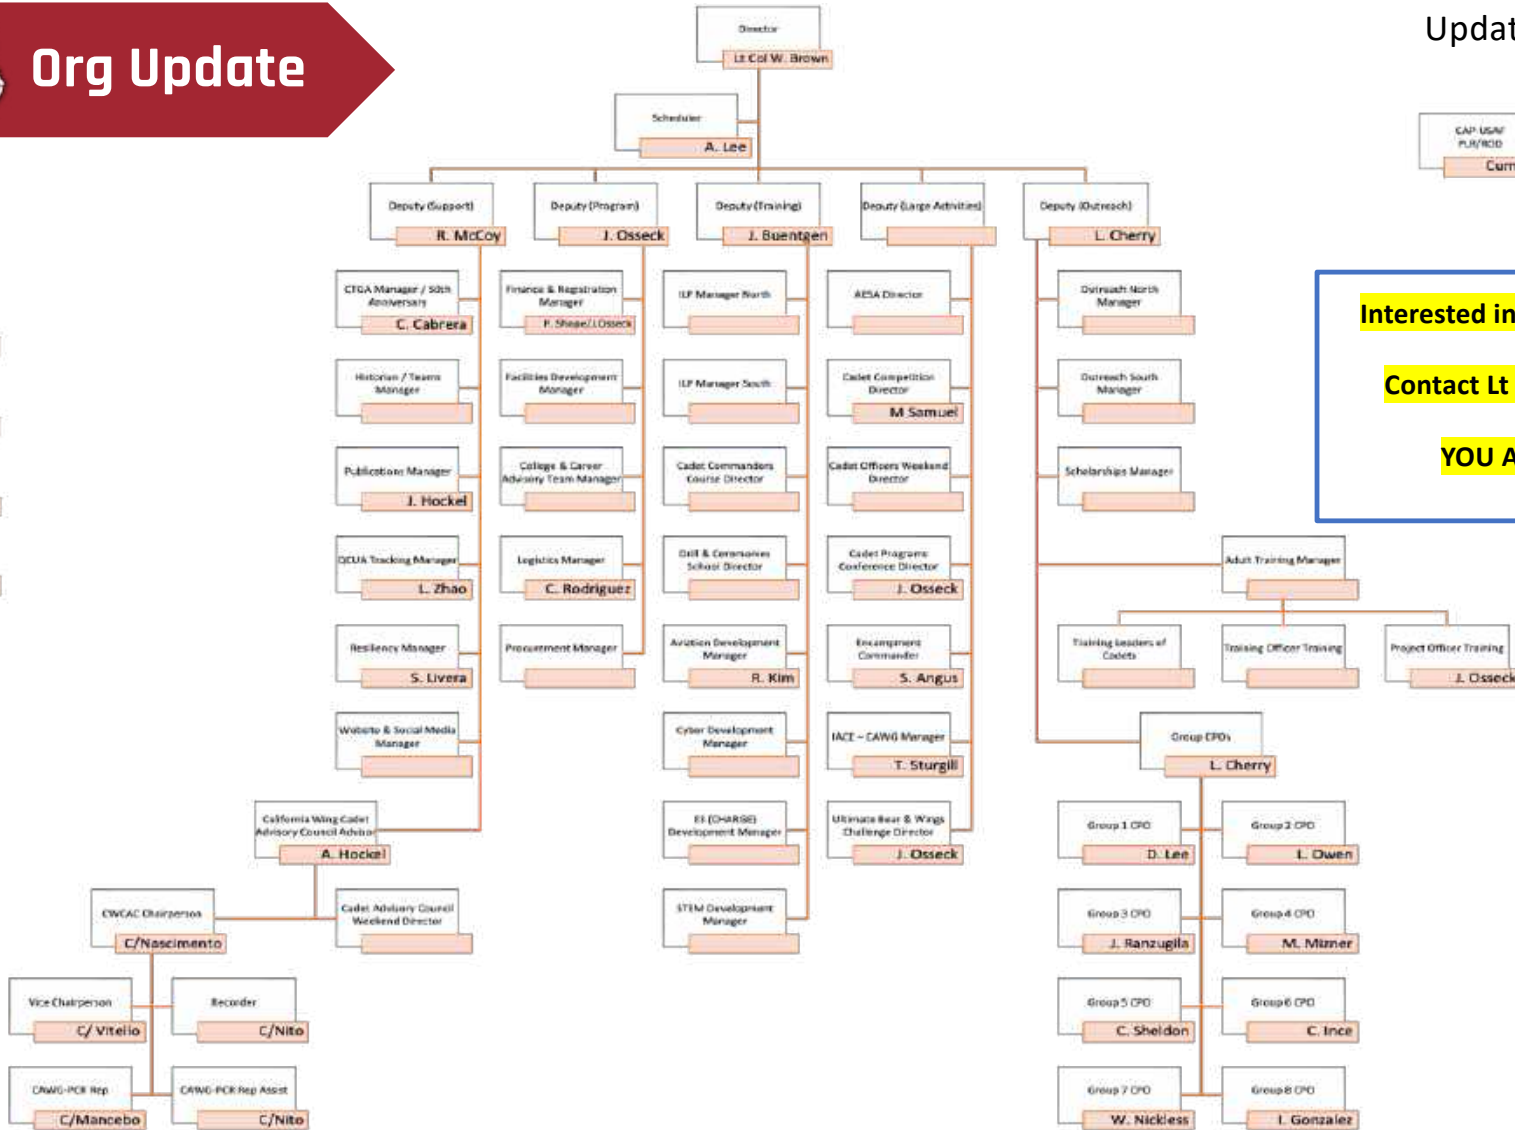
Org Update

Updat

Director
Lt Col W. Brown

Scheduler
A. Lee

Deputy (Support)
R. McCoy

Deputy (Program)
J. Osseck

Deputy (Training)
J. Buentgen

Deputy (Large Activities)

Deputy (Outreach)
L. Cherry

CAP-USAF PLR/RCID
Curr

CTGA Manager / 50th Anniversary
C. Cabrera

Historian / Teams Manager

Publications Manager
J. Hockel

QCUA Tracking Manager
L. Zhao

Resiliency Manager
S. Livera

Website & Social Media Manager

California Wing Cadet Advisory Council Advisor
A. Hockel

CWCAC Chairperson
C/Nascimento

Cadet Advisory Council Weekend Director

Vice Chairperson
C/ Vitello

Recorder
C/Nito

CAWG-PCR Rep
C/Mancebo

CAWG-PCR Rep Assist
C/Nito

Finance & Registration Manager
F. Shope/J.Osseck

Facilities Development Manager

College & Career Advisory Team Manager

Logistics Manager
C. Rodriguez

Procurement Manager

ILP Manager North

ILP Manager South

Cadet Commanders Course Director

Drill & Ceremonies School Director

Aviation Development Manager
R. Kim

Cyber Development Manager

EE (CHARGE) Development Manager

STEM Development Manager

AESA Director

Cadet Competition Director
M Samuel

Cadet Officers Weekend Director

Cadet Programs Conference Director
J. Osseck

Encampment Commander
S. Angus

IACE – CAWG Manager
T. Sturgill

Ultimate Bear & Wings Challenge Director
J. Osseck

Outreach North Manager

Outreach South Manager

Scholarships Manager

Interested in

Contact Lt

YOU A

Adult Training Manager

Training Leaders of Cadets

Training Officer Training

Project Officer Training
J. Osseck

Group CPOs
L. Cherry

Group 1 CPO
D. Lee

Group 2 CPO
L. Owen

Group 3 CPO
J. Ranzugila

Group 4 CPO
M. Mizner

Group 5 CPO
C. Sheldon

Group 6 CPO
C. Ince

Group 7 CPO
W. Nickless

Group 8 CPO
I. Gonzalez